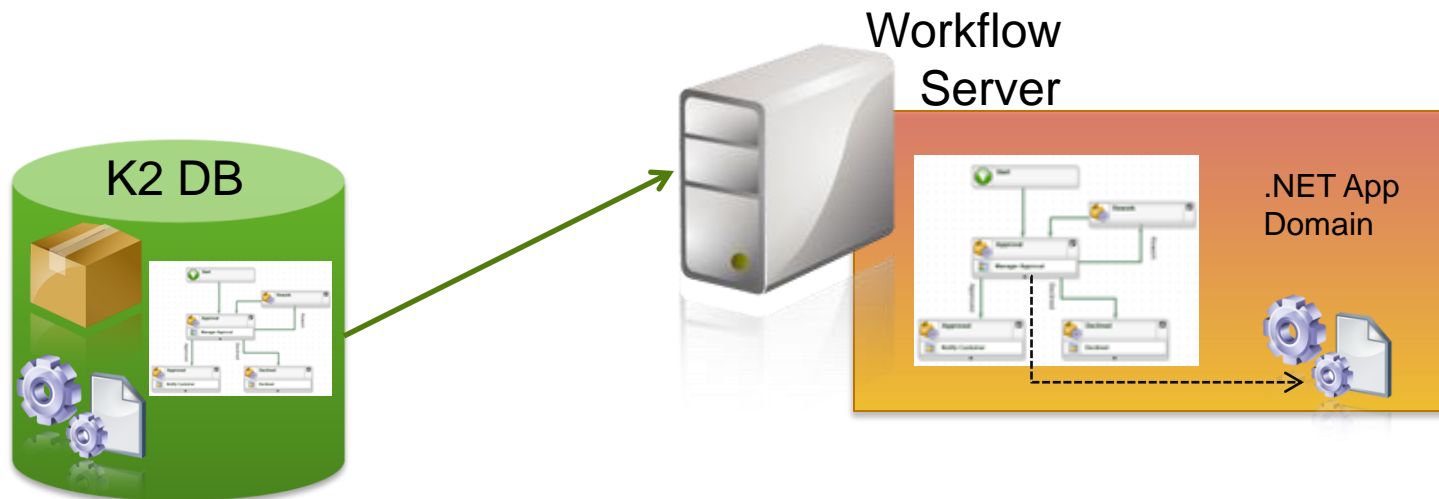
Workflow Server

K2 DB

.NET App Domain

Start

Rework

Approval

Manager Approval

Approved

Declined

Approved

Notify Customer

Declined

Declined

Start

Rework

Approval

Manager Approval

Approved

Declined

Approved

Notify Customer

Declined

Declined